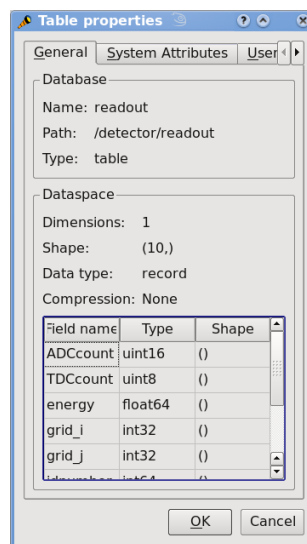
Table properties

General | System Attributes | User

Database
Name: readout
Path: /detector/readout
Type: table

Dataspace
Dimensions: 1
Shape: (10,)
Data type: record
Compression: None

| Field name | Type | Shape |
|---|---|---|
| ADCcount | uint16 | () |
| TDCcount | uint8 | () |
| energy | float64 | () |
| grid_i | int32 | () |
| grid_j | int32 | () |
| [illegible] | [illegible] | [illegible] |

OK Cancel